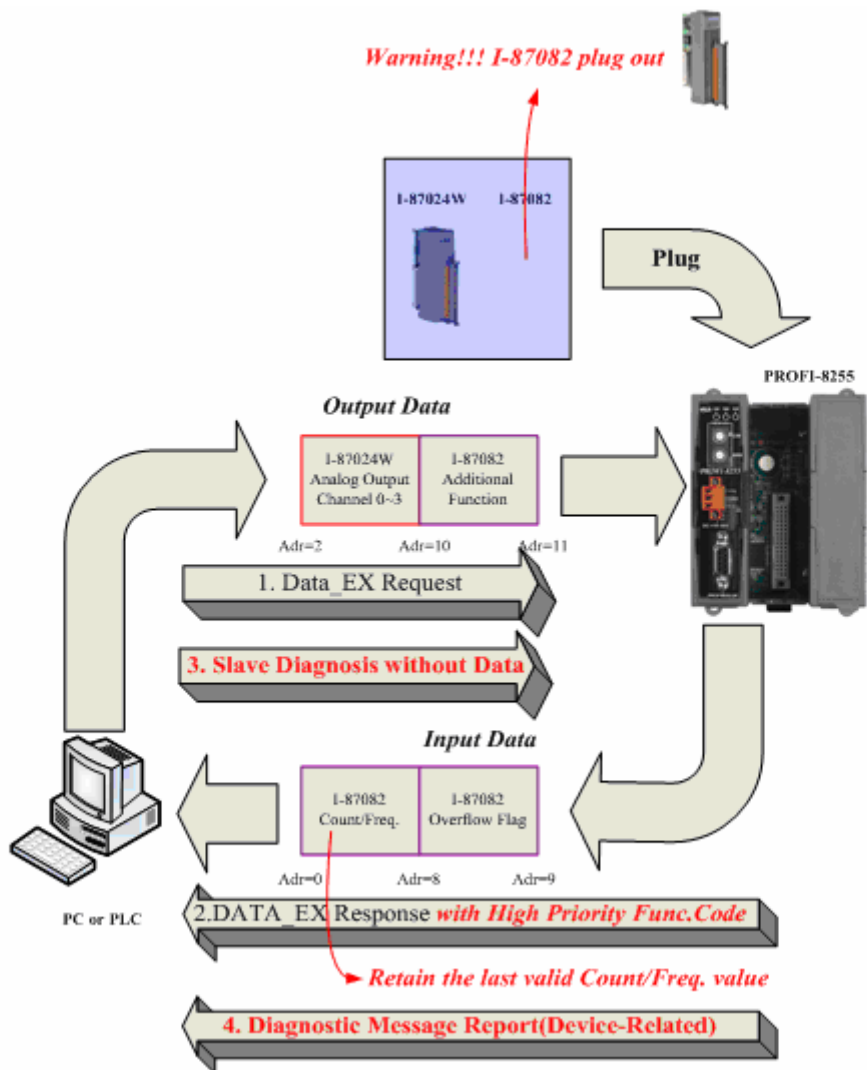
Warning!!! I-87082 plug out

I-87024W

I-87082

Plug

PROFI-8255

Output Data

I-87024W Analog Output Channel 0~3

I-87082 Additional Function

Adr=2

Adr=10

Adr=11

1. Data_EX Request

3. Slave Diagnosis without Data

Input Data

I-87082 Count/Freq.

I-87082 Overflow Flag

Adr=0

Adr=8

Adr=9

PC or PLC

2.DATA_EX Response with High Priority Func.Code

Retain the last valid Count/Freq. value

4. Diagnostic Message Report(Device-Related)